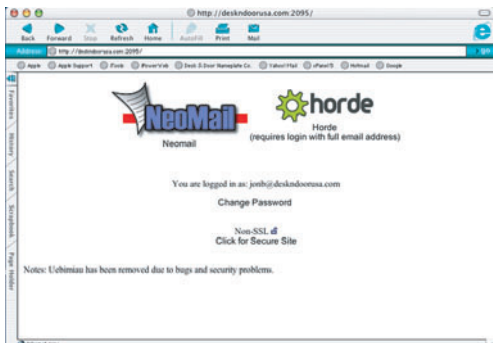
http://deskndoorusa.com:2095/

Back Forward Stop Refresh Home AutoFill Print Mail

Address http://deskndoorusa.com:2095/

go

Apple Apple Support iTools iPowerWeb Desk-3-Door Nameplate Co. Yahoo! Mail cPanel5 Hotmail Google

Favorites History Search Scrapbook Page Holder

NeoMail

Neomail

horde

Horde
(requires login with full email address)

You are logged in as: jonb@deskndoorusa.com

Change Password

Non-SSL
Click for Secure Site

Notes: Uebimiau has been removed due to bugs and security problems.